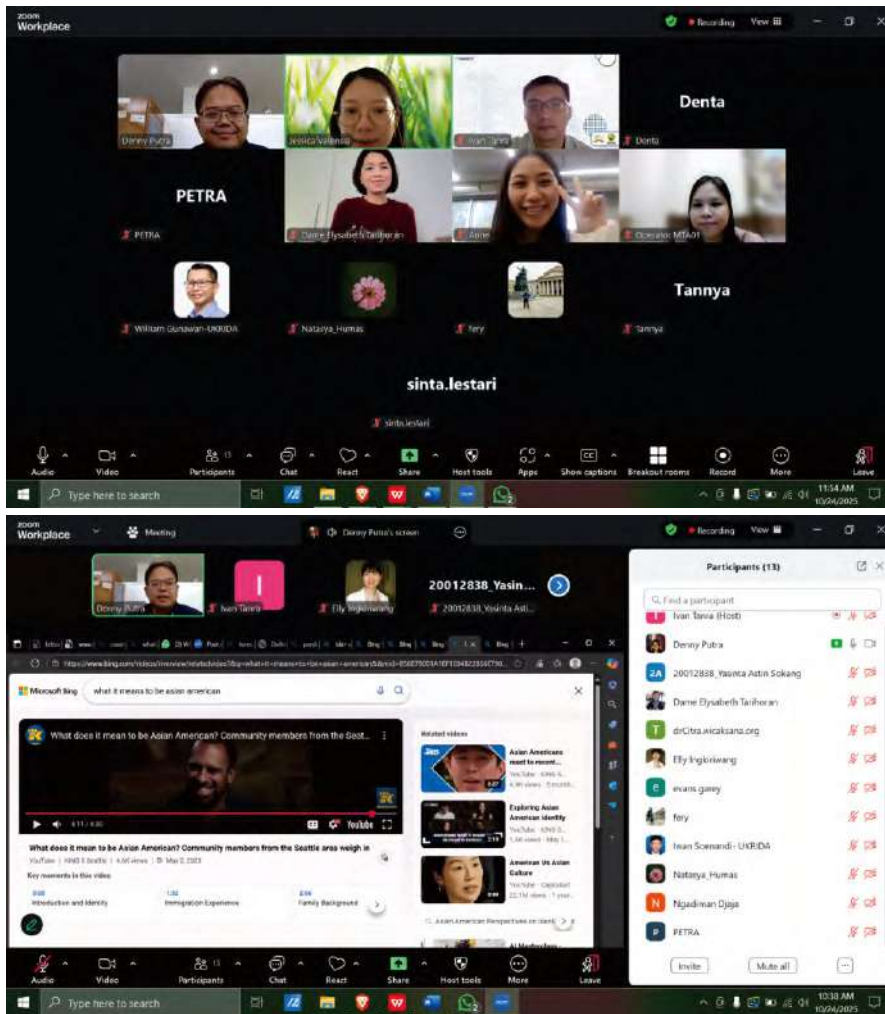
zoom Workplace

Recording View

Denny Putra
Jessica Valensia
Ivan Tanra
Denta
Denta

PETRA
PETRA
Dame Elysabeth Tarihoran
Anne
Oceano MTA01

William Gunawan-UKRIDA
Natasya_Humas
fery
Tannya
Tannya

sinta.lestari
sinta.lestari

Audio Video Participants 13 Chat React Share Host tools Apps Show captions Breakout rooms Record More Leave

Type here to search

11:54 AM 10/24/2025

zoom Workplace Meeting Denny Putra's screen

Recording View

Denny Putra
Ivan Tanra
Elly Ingkiriwang
20012838_Yasin...
20012838_Yasinta Asti...

Microsoft Bing what it means to be asian american

What does it mean to be Asian American? Community members from the Seat...

What does it mean to be Asian American? Community members from the Seattle area weigh in

YouTube | KING 5 Seattle | 4.6K views | May 2, 2023

Key moments in this video

0:00 Introduction and Identity
1:32 Immigration Experience
2:16 Family Background

Related videos

Asian Americans react to recent...
Exploring Asian American identity
American Vs Asian Culture

Asian American Perspectives on Identi...

Participants (13)

Find a participant

Ivan Tanra (Host)
Denny Putra
20012838_Yasinta Astin Sokang
Dame Elysabeth Tarihoran
drCitra.wicaksana.org
Elly Ingkiriwang
evans garey
fery
Iwan Soenandi - UKRIDA
Natasya_Humas
Ngadiman Djaja
PETRA

Invite Mute all ...

Audio Video Participants 13 Chat React Share Host tools More Leave

Type here to search

10:38 AM 10/24/2025